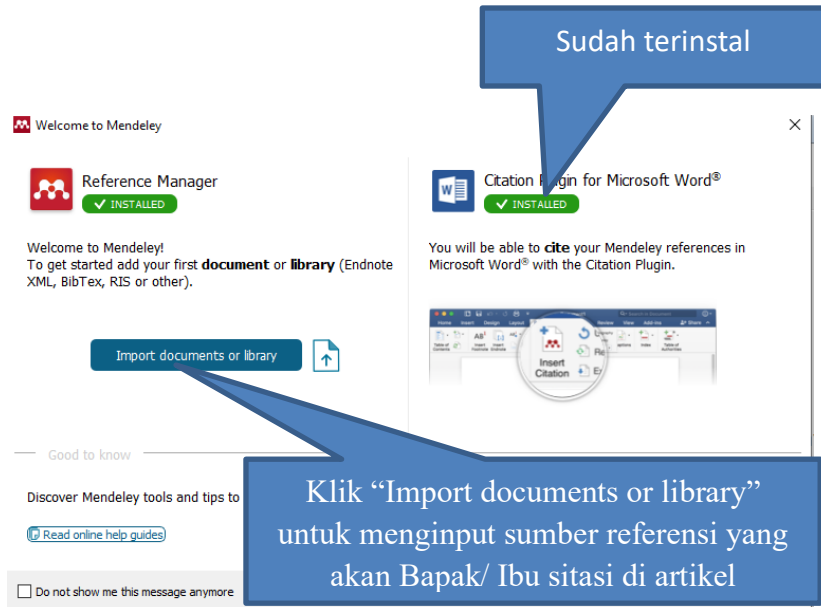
Sudah terinstal

Welcome to Mendeley

Reference Manager
✓ INSTALLED

Welcome to Mendeley!
To get started add your first **document** or **library** (Endnote XML, BibTex, RIS or other).

Import documents or library

Citation P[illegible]gin for Microsoft Word®
✓ INSTALLED

You will be able to **cite** your Mendeley references in Microsoft Word® with the Citation Plugin.

Insert Citation

Good to know

Discover Mendeley tools and tips to

Read online help guides

Do not show me this message anymore

Klik "Import documents or library" untuk menginput sumber referensi yang akan Bapak/ Ibu sitasi di artikel